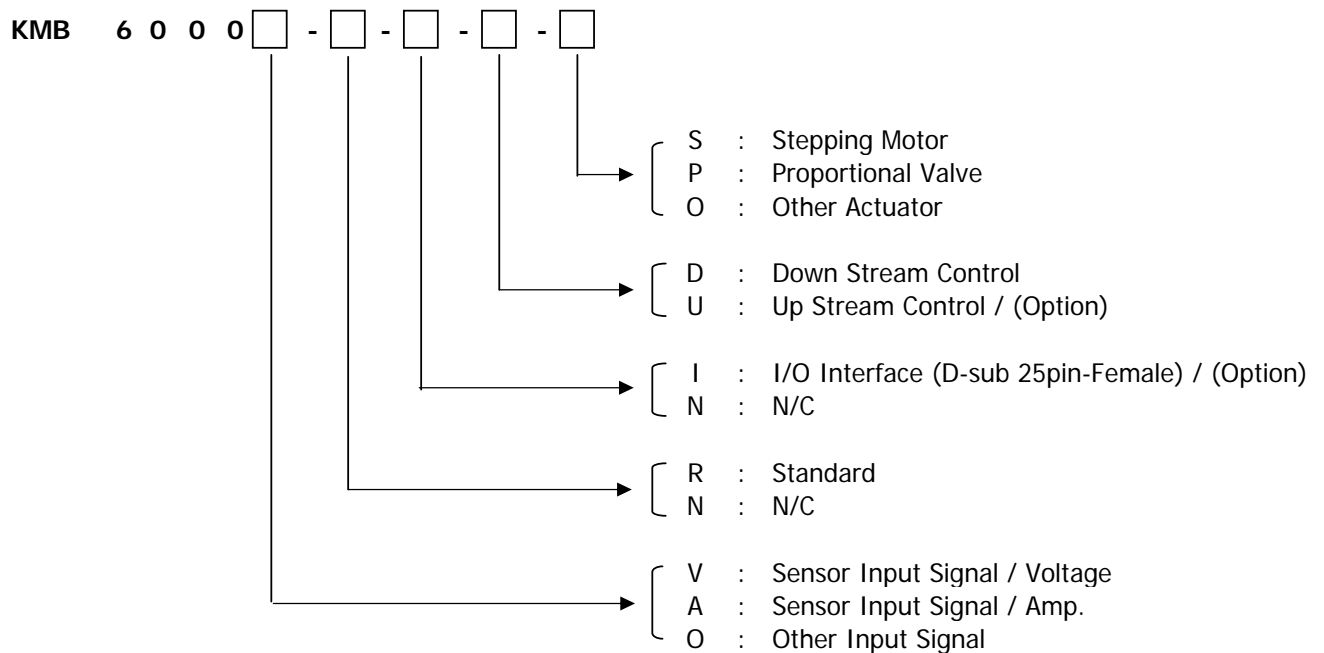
KMB 6 0 0 0 ☐ - ☐ - ☐ - ☐ - ☐

S : Stepping Motor
P : Proportional Valve
O : Other Actuator

D : Down Stream Control
U : Up Stream Control / (Option)

I : I/O Interface (D-sub 25pin-Female) / (Option)
N : N/C

R : Standard
N : N/C

V : Sensor Input Signal / Voltage
A : Sensor Input Signal / Amp.
O : Other Input Signal